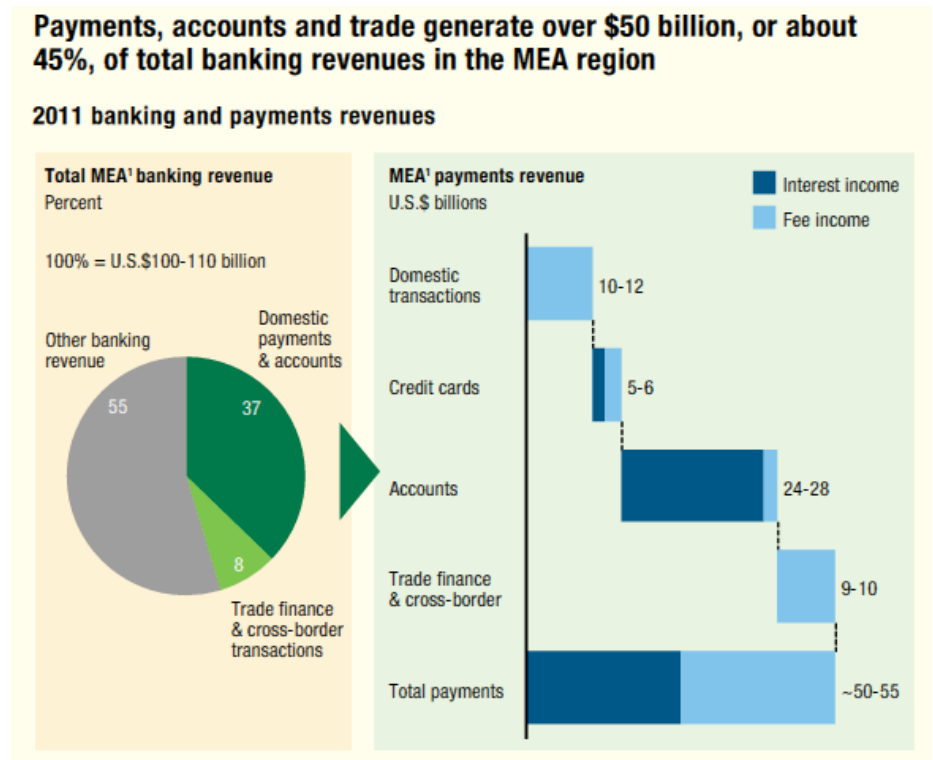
Payments, accounts and trade generate over $50 billion, or about 45%, of total banking revenues in the MEA region

2011 banking and payments revenues

Total MEA$^1$ banking revenue
Percent

100% = U.S.$100-110 billion

Other banking revenue

Domestic payments & accounts

55

37

8

Trade finance & cross-border transactions

MEA$^1$ payments revenue
U.S.$ billions

Interest income
Fee income

Domestic transactions
10-12

Credit cards
5-6

Accounts
24-28

Trade finance & cross-border
9-10

Total payments
~50-55